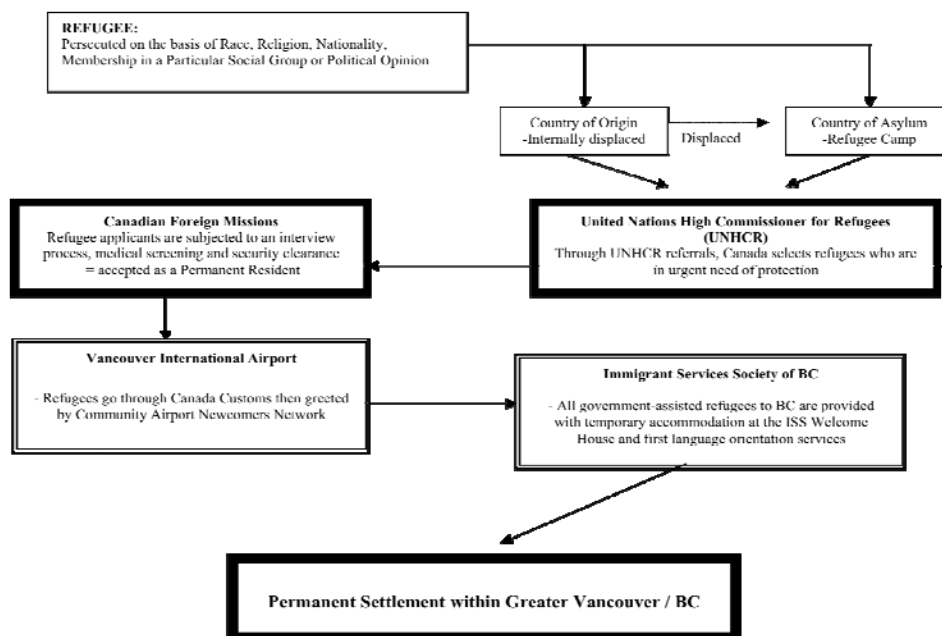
REFUGEE:
Persecuted on the basis of Race, Religion, Nationality, Membership in a Particular Social Group or Political Opinion

Country of Origin
-Internally displaced

Displaced

Country of Asylum
-Refugee Camp

Canadian Foreign Missions
Refugee applicants are subjected to an interview process, medical screening and security clearance = accepted as a Permanent Resident

United Nations High Commissioner for Refugees (UNHCR)
Through UNHCR referrals, Canada selects refugees who are in urgent need of protection

Vancouver International Airport

- Refugees go through Canada Customs then greeted by Community Airport Newcomers Network

Immigrant Services Society of BC

- All government-assisted refugees to BC are provided with temporary accommodation at the ISS Welcome House and first language orientation services

Permanent Settlement within Greater Vancouver / BC